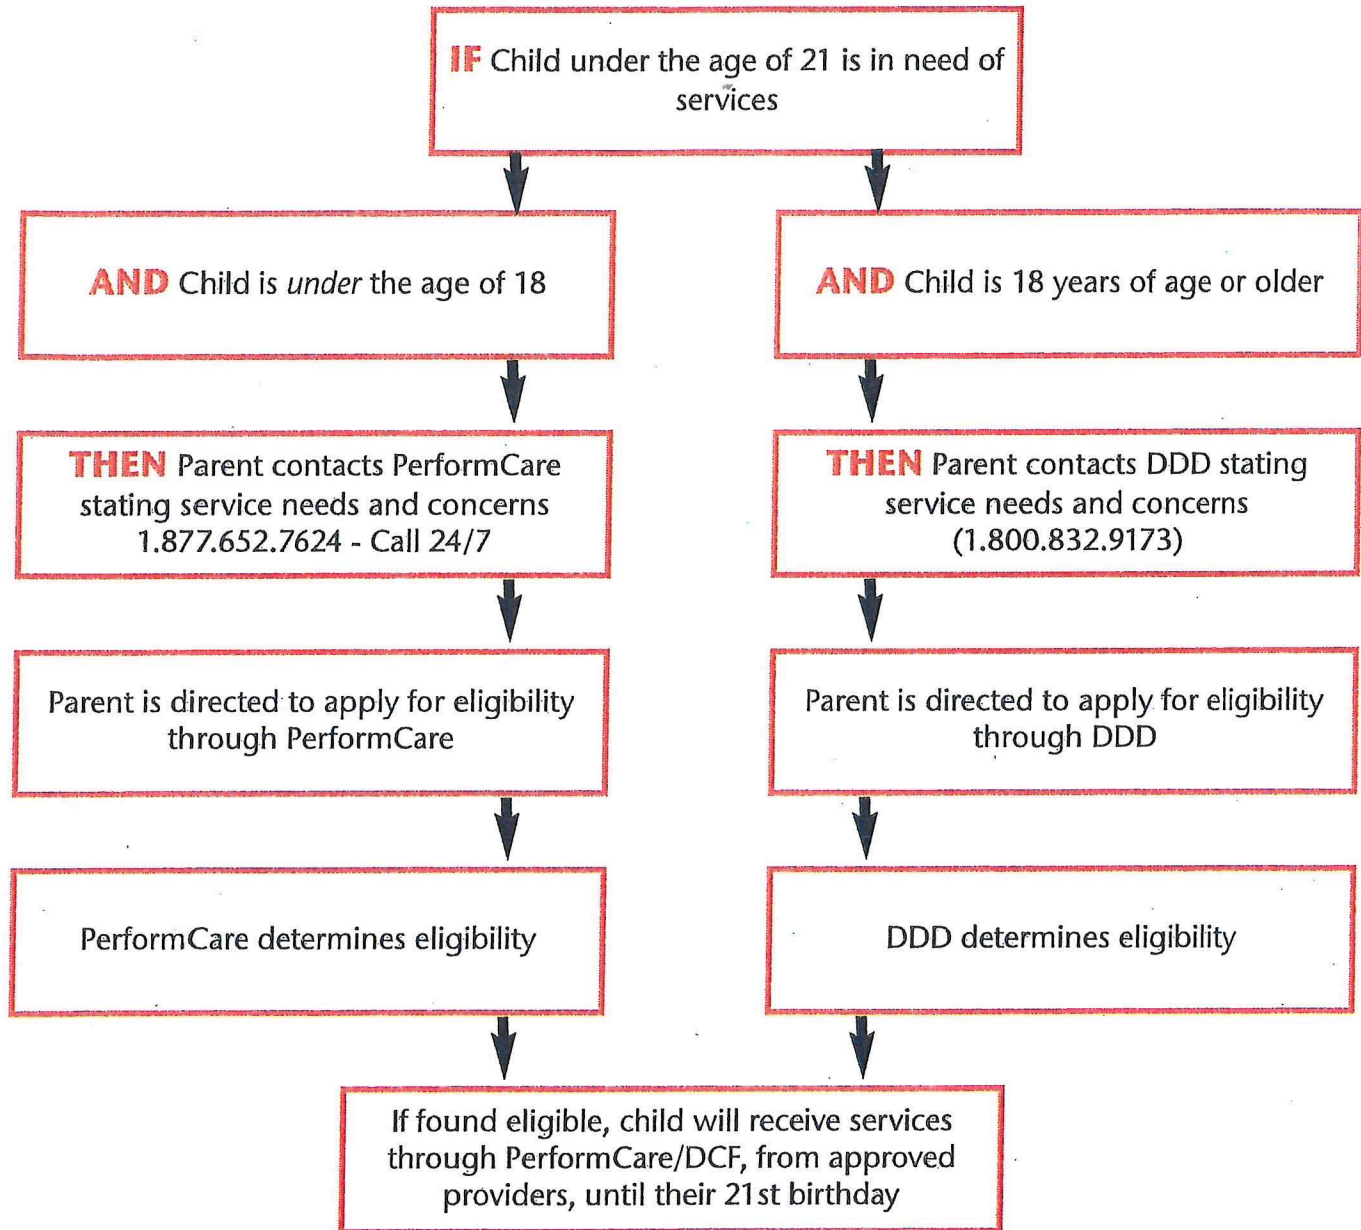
IF Child under the age of 21 is in need of services

AND Child is *under* the age of 18

THEN Parent contacts PerformCare stating service needs and concerns 1.877.652.7624 - Call 24/7

Parent is directed to apply for eligibility through PerformCare

PerformCare determines eligibility

AND Child is 18 years of age or older

THEN Parent contacts DDD stating service needs and concerns (1.800.832.9173)

Parent is directed to apply for eligibility through DDD

DDD determines eligibility

If found eligible, child will receive services through PerformCare/DCF, from approved providers, until their 21st birthday